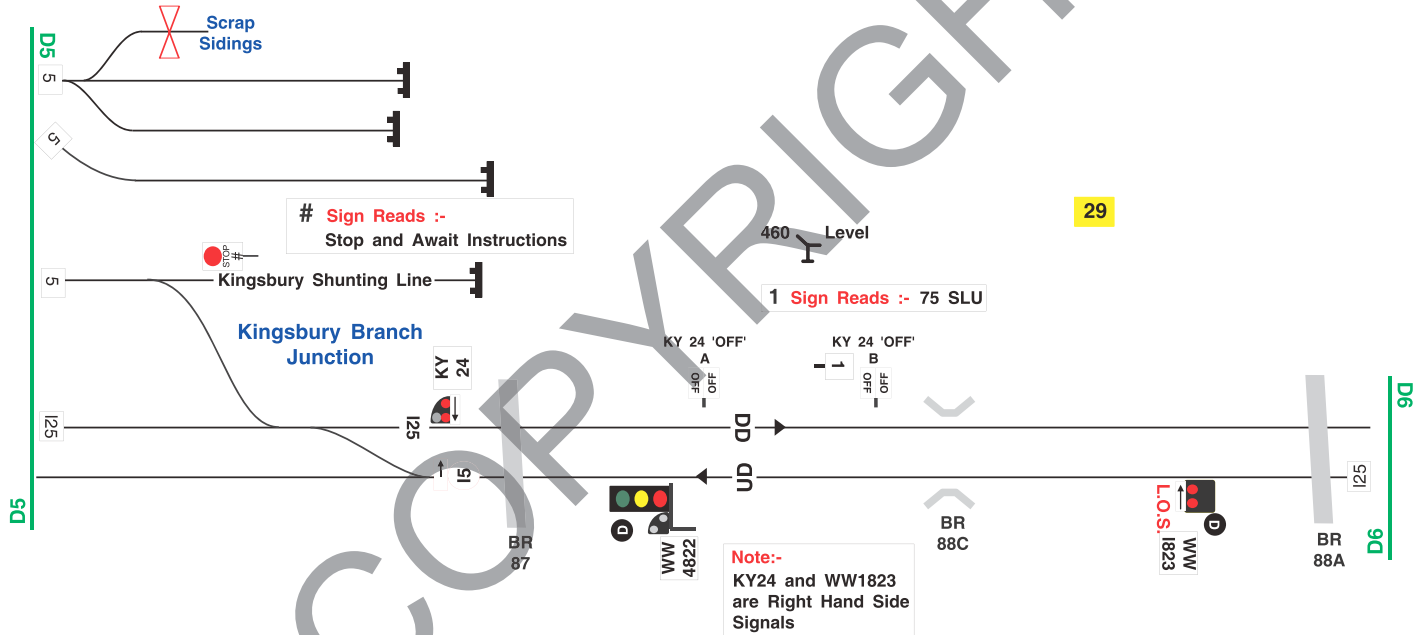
D5

Scrap Sidings

5

5

# Sign Reads :- Stop and Await Instructions

STOP #

5

Kingsbury Shunting Line

Kingsbury Branch Junction

KY 24

I25

I25

I5

BR 87

COPYRIGHT

460 Level

1 Sign Reads :- 75 SLU

29

KY 24 'OFF' A

OFF

KY 24 'OFF' B

1

OFF

DD

UD

D

WW 4822

Note:- KY24 and WW1823 are Right Hand Side Signals

BR 88C

L.O.S.

D

WW I823

BR 88A

I25

D6

D6

D5